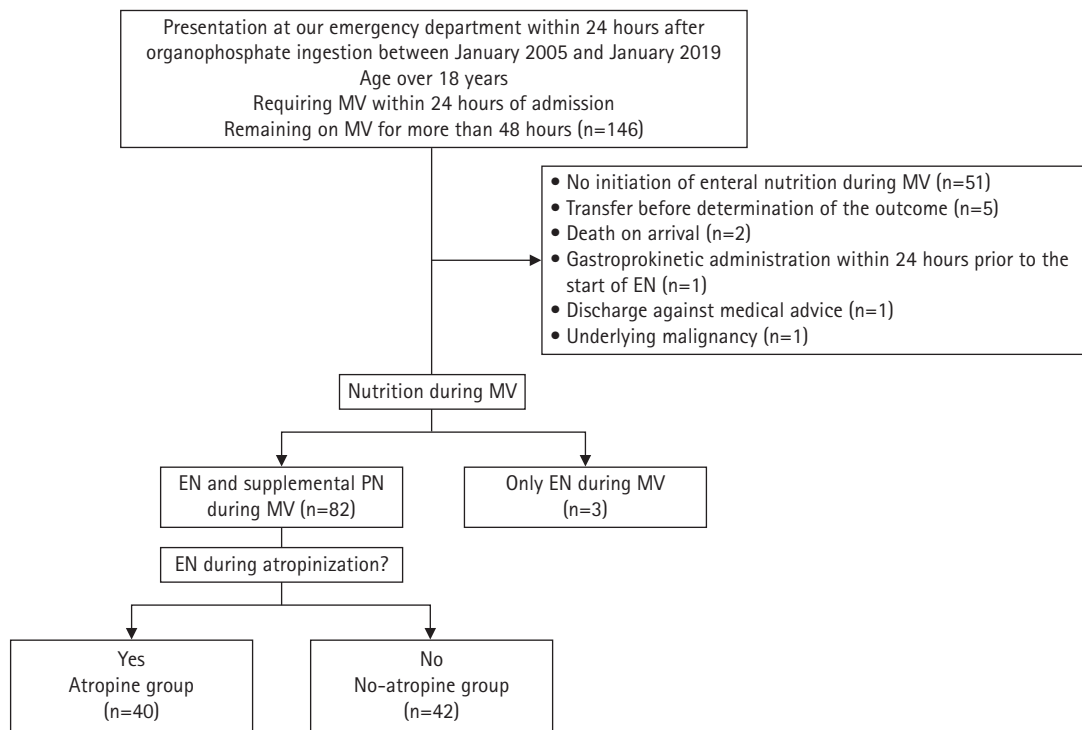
Presentation at our emergency department within 24 hours after organophosphate ingestion between January 2005 and January 2019
Age over 18 years
Requiring MV within 24 hours of admission
Remaining on MV for more than 48 hours (n=146)

• No initiation of enteral nutrition during MV (n=51)
• Transfer before determination of the outcome (n=5)
• Death on arrival (n=2)
• Gastroprokinetic administration within 24 hours prior to the start of EN (n=1)
• Discharge against medical advice (n=1)
• Underlying malignancy (n=1)

Nutrition during MV

EN and supplemental PN during MV (n=82)

Only EN during MV (n=3)

EN during atropinization?

Yes
Atropine group
(n=40)

No
No-atropine group
(n=42)